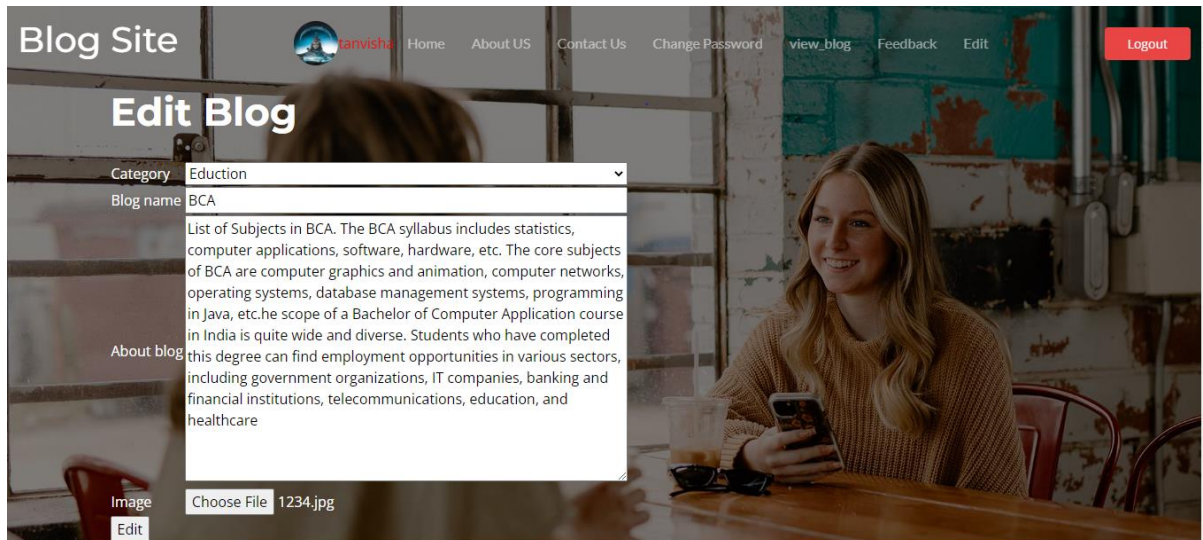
Blog Site
tanvisha Home About US Contact Us Change Password view_blog Feedback Edit
Logout

Edit Blog

Category Eduction
Blog name BCA
About blog List of Subjects in BCA. The BCA syllabus includes statistics, computer applications, software, hardware, etc. The core subjects of BCA are computer graphics and animation, computer networks, operating systems, database management systems, programming in Java, etc.he scope of a Bachelor of Computer Application course in India is quite wide and diverse. Students who have completed this degree can find employment opportunities in various sectors, including government organizations, IT companies, banking and financial institutions, telecommunications, education, and healthcare
Image Choose File 1234.jpg
Edit